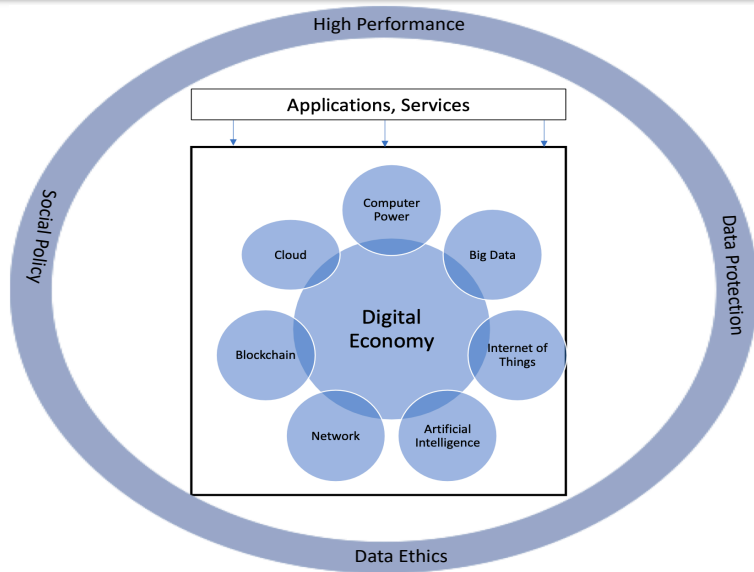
High Performance

Applications, Services

Social Policy

Data Protection

Computer Power

Cloud

Big Data

Digital Economy

Blockchain

Internet of Things

Network

Artificial Intelligence

Data Ethics